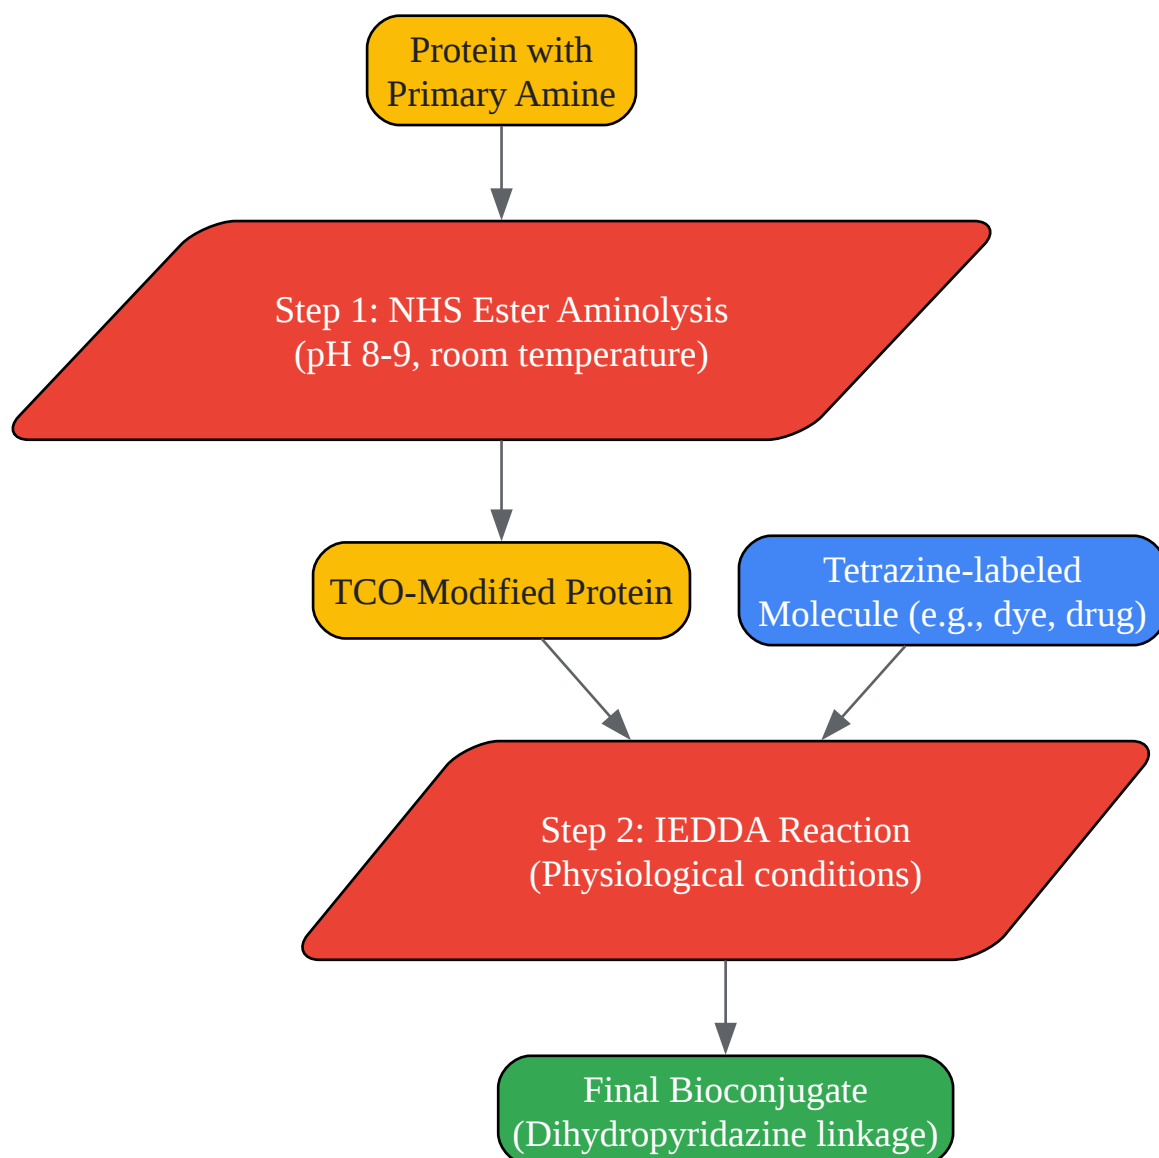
Protein with
Primary Amine

Step 1: NHS Ester Aminolysis
(pH 8-9, room temperature)

TCO-Modified Protein

Tetrazine-labeled
Molecule (e.g., dye, drug)

Step 2: IEDDA Reaction
(Physiological conditions)

Final Bioconjugate
(Dihydropyridazine linkage)